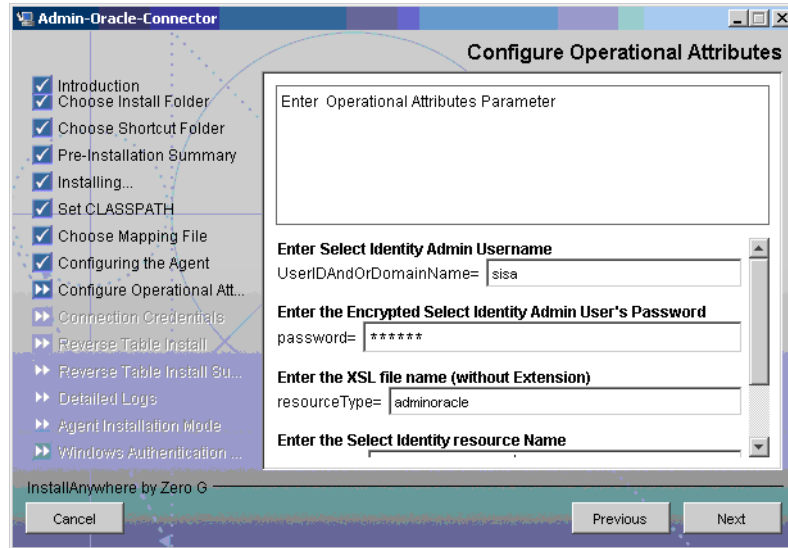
Admin-Oracle-Connector

Configure Operational Attributes

Introduction
Choose Install Folder
Choose Shortcut Folder
Pre-Installation Summary
Installing...
Set CLASSPATH
Choose Mapping File
Configuring the Agent
Configure Operational Att...
Connection Credentials
Reverse Table Install
Reverse Table Install Su...
Detailed Logs
Agent Installation Mode
Windows Authentication ...

Enter Operational Attributes Parameter

Enter Select Identity Admin Username
UserIDAndOrDomainName= sisa

Enter the Encrypted Select Identity Admin User's Password
password= ******

Enter the XSL file name (without Extension)
resourceType= adminoracle

Enter the Select Identity resource Name

InstallAnywhere by Zero G

Cancel

Previous

Next